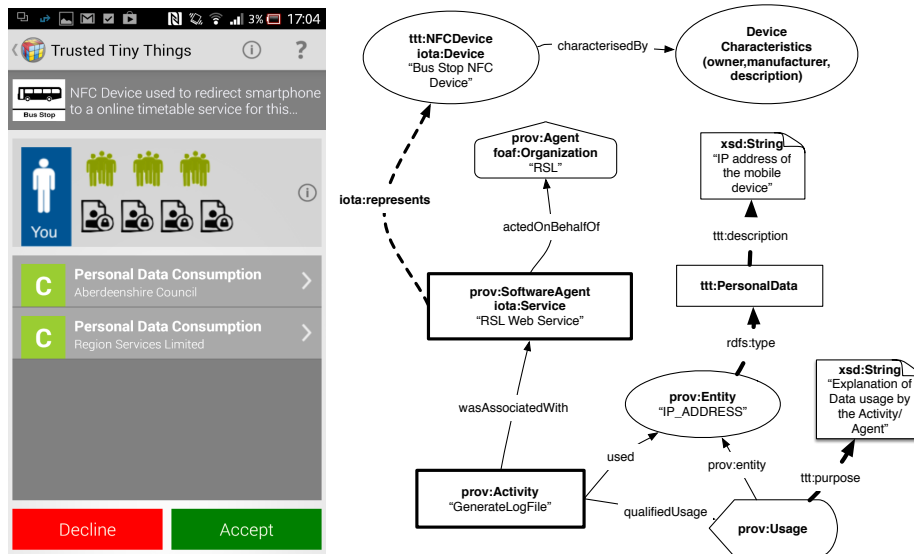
3% 17:04

Trusted Tiny Things

NFC Device used to redirect smartphone to a online timetable service for this...

Bus Stop

You

C Personal Data Consumption
Aberdeenshire Council

C Personal Data Consumption
Region Services Limited

Decline

Accept

ttt:NFCDevice
iota:Device
"Bus Stop NFC Device"

characterisedBy

Device Characteristics (owner,manufacturer, description)

prov:Agent
foaf:Organization
"RSL"

xsd:String
"IP address of the mobile device"

iota:represents

actedOnBehalfOf

ttt:description

prov:SoftwareAgent
iota:Service
"RSL Web Service"

ttt:PersonalData

rdfs:type

xsd:String
"Explanation of Data usage by the Activity/ Agent"

prov:Entity
"IP_ADDRESS"

wasAssociatedWith

used

prov:entity

ttt:purpose

prov:Activity
"GenerateLogFile"

qualifiedUsage

prov:Usage